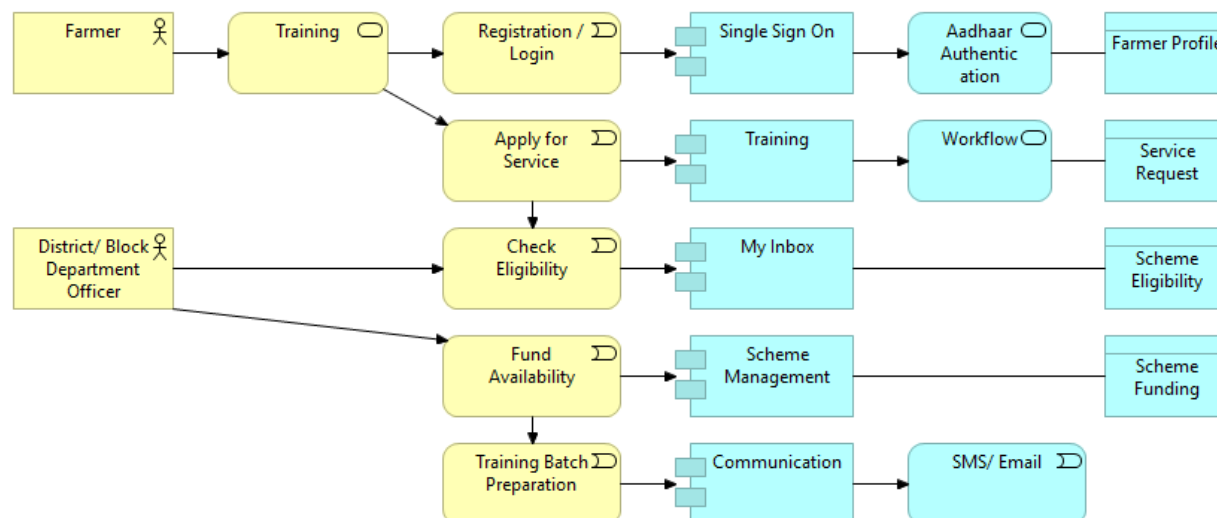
Farmer

Training

Registration / Login

Single Sign On

Aadhaar Authentic ation

Farmer Profile

Apply for Service

Training

Workflow

Service Request

District/ Block Department Officer

Check Eligibility

My Inbox

Scheme Eligibility

Fund Availability

Scheme Management

Scheme Funding

Training Batch Preparation

Communication

SMS/ Email